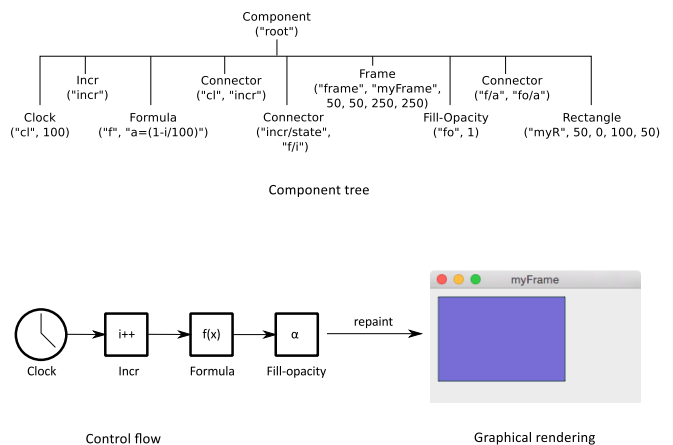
Component
("root")

Clock
("cl", 100)

Incr
("incr")

Formula
("f", "a=(1-i/100)")

Connector
("cl", "incr")

Connector
("incr/state", "f/i")

Frame
("frame", "myFrame", 50, 50, 250, 250)

Fill-Opacity
("fo", 1)

Connector
("f/a", "fo/a")

Rectangle
("myR", 50, 0, 100, 50)

Component tree

i++

f(x)

α

repaint

Clock

Incr

Formula

Fill-opacity

myFrame

Control flow

Graphical rendering